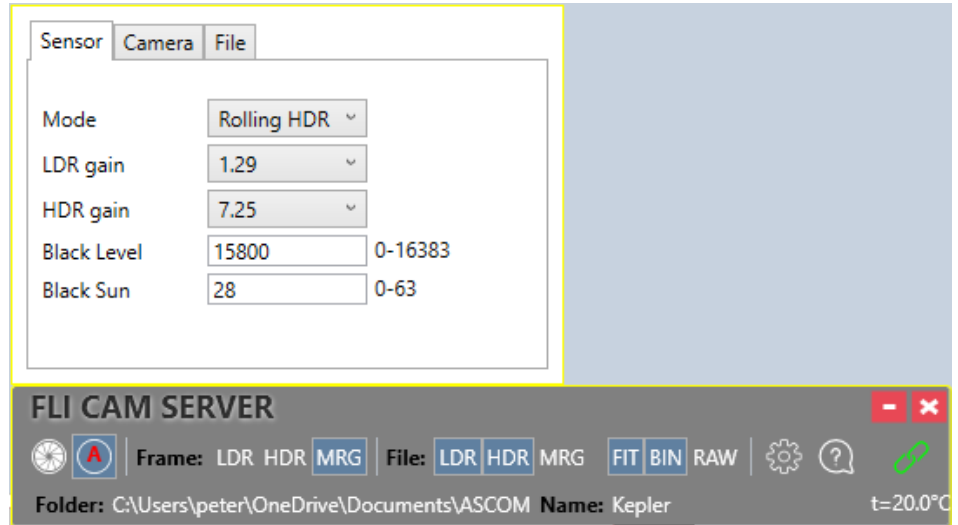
Sensor Camera File

Mode Rolling HDR

LDR gain 1.29

HDR gain 7.25

Black Level 15800 0-16383

Black Sun 28 0-63

FLI CAM SERVER

A Frame: LDR HDR MRG File: LDR HDR MRG FIT BIN RAW

Folder: C:\Users\peter\OneDrive\Documents\ASCOM Name: Kepler t=20.0°C